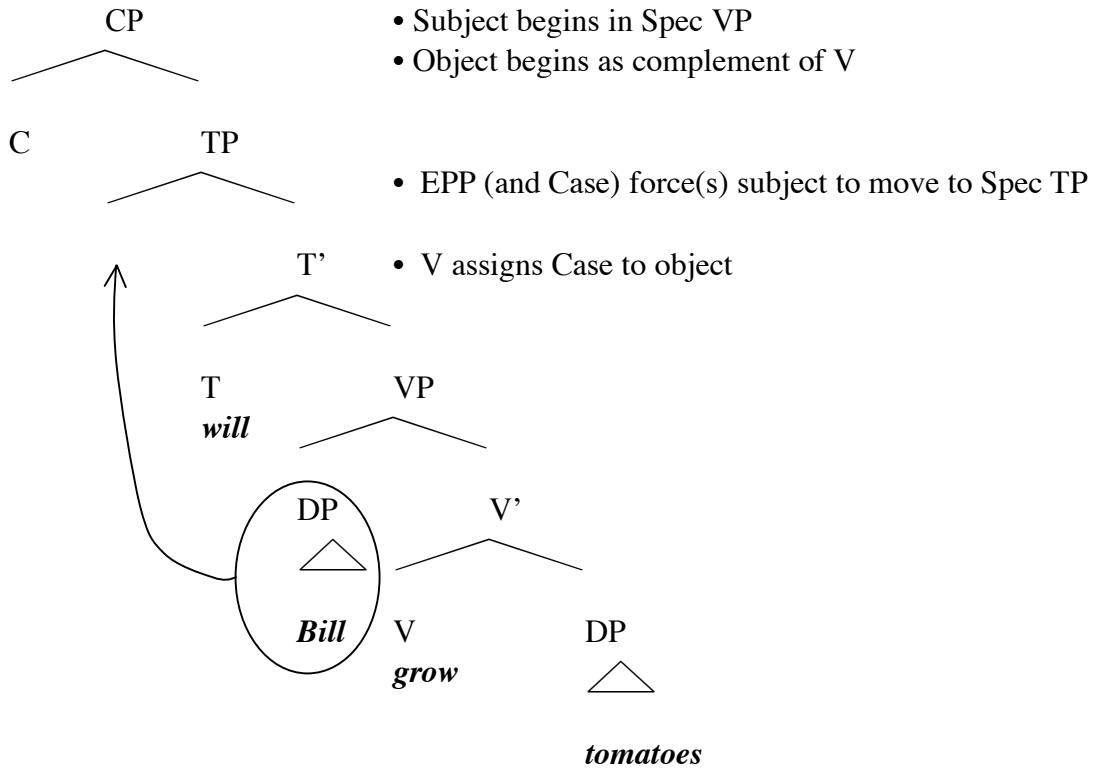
CP

• Subject begins in Spec VP
• Object begins as complement of V

C TP

• EPP (and Case) force(s) subject to move to Spec TP

T'

• V assigns Case to object

T VP
*will*

DP V'

*Bill* V DP
*grow*

*tomatoes*